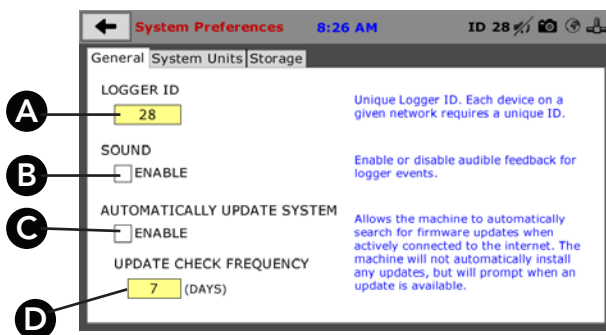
System Preferences 8:26 AM ID 28

General | System Units | Storage

LOGGER ID

28

Unique Logger ID. Each device on a given network requires a unique ID.

SOUND

ENABLE

Enable or disable audible feedback for logger events.

AUTOMATICALLY UPDATE SYSTEM

ENABLE

Allows the machine to automatically search for firmware updates when actively connected to the internet. The machine will not automatically install any updates, but will prompt when an update is available.

UPDATE CHECK FREQUENCY

7 (DAYS)

A

B

C

D